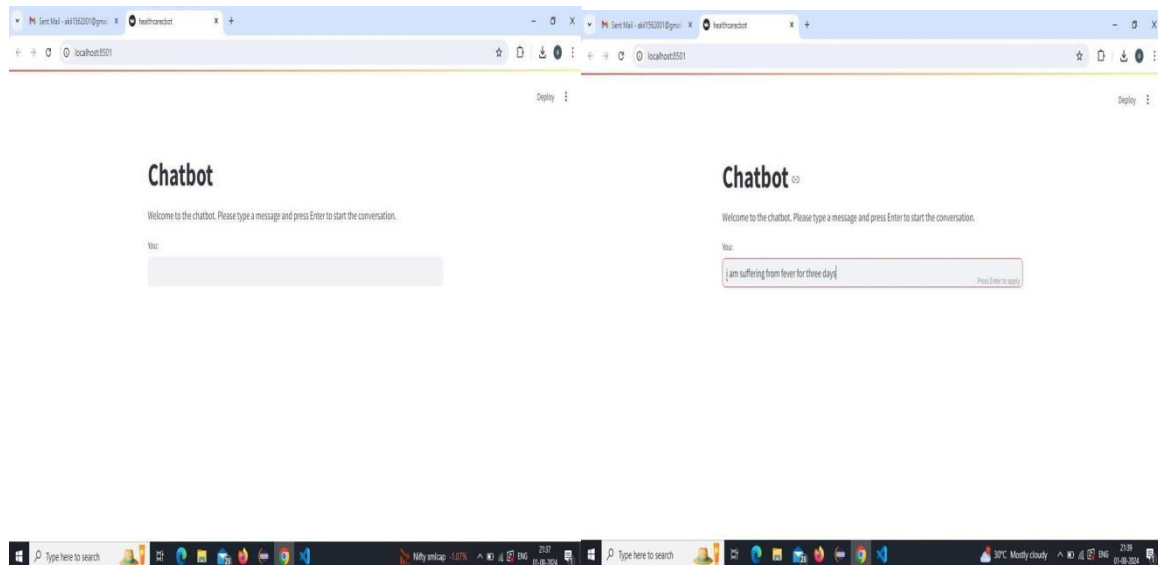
Sent Mail - akil1562001@gmai ×
healthcarechatbot ×
localhost:8501

Deploy

Chatbot

Welcome to the chatbot. Please type a message and press Enter to start the conversation.

You:

Type here to search

Nifty smlcap -1.07%

ENG 21:37 01-08-2024

Sent Mail - akil1562001@gmai ×
healthcarechatbot ×
localhost:8501

Deploy

Chatbot

Welcome to the chatbot. Please type a message and press Enter to start the conversation.

You:

i am suffering from fever for three days

Press Enter to apply

Type here to search

30°C Mostly cloudy

ENG 21:39 01-08-2024